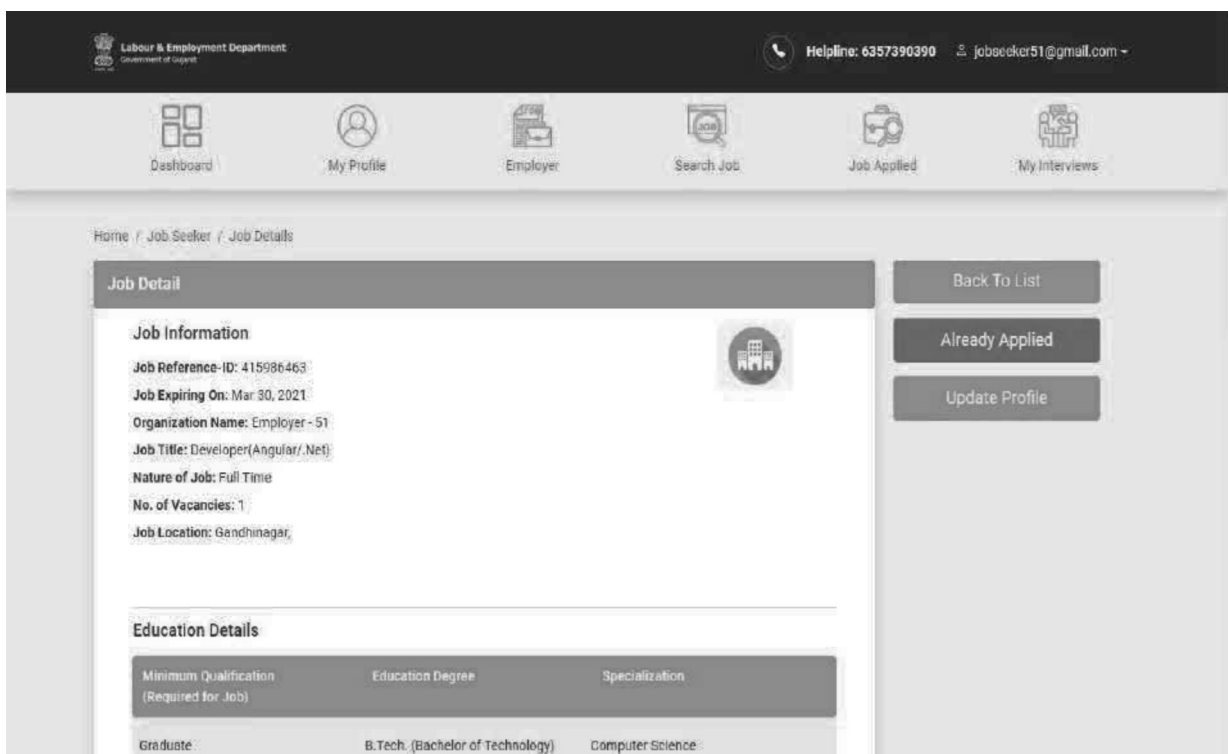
Labour & Employment Department
Government of Gujarat

Helpline: 6357390390 jobseeker51@gmail.com

Dashboard
My Profile
Employer
Search Job
Job Applied
My Interviews

Home / Job Seeker / Job Details

Job Detail

Back To List
Already Applied
Update Profile

Job Information

Job Reference-ID: 415986463
Job Expiring On: Mar 30, 2021
Organization Name: Employer - 51
Job Title: Developer(Angular/.Net)
Nature of Job: Full Time
No. of Vacancies: 1
Job Location: Gandhinagar,

Education Details

| Minimum Qualification (Required for Job) | Education Degree | Specialization |
|---|---|---|
| Graduate | B.Tech. (Bachelor of Technology) | Computer Science |